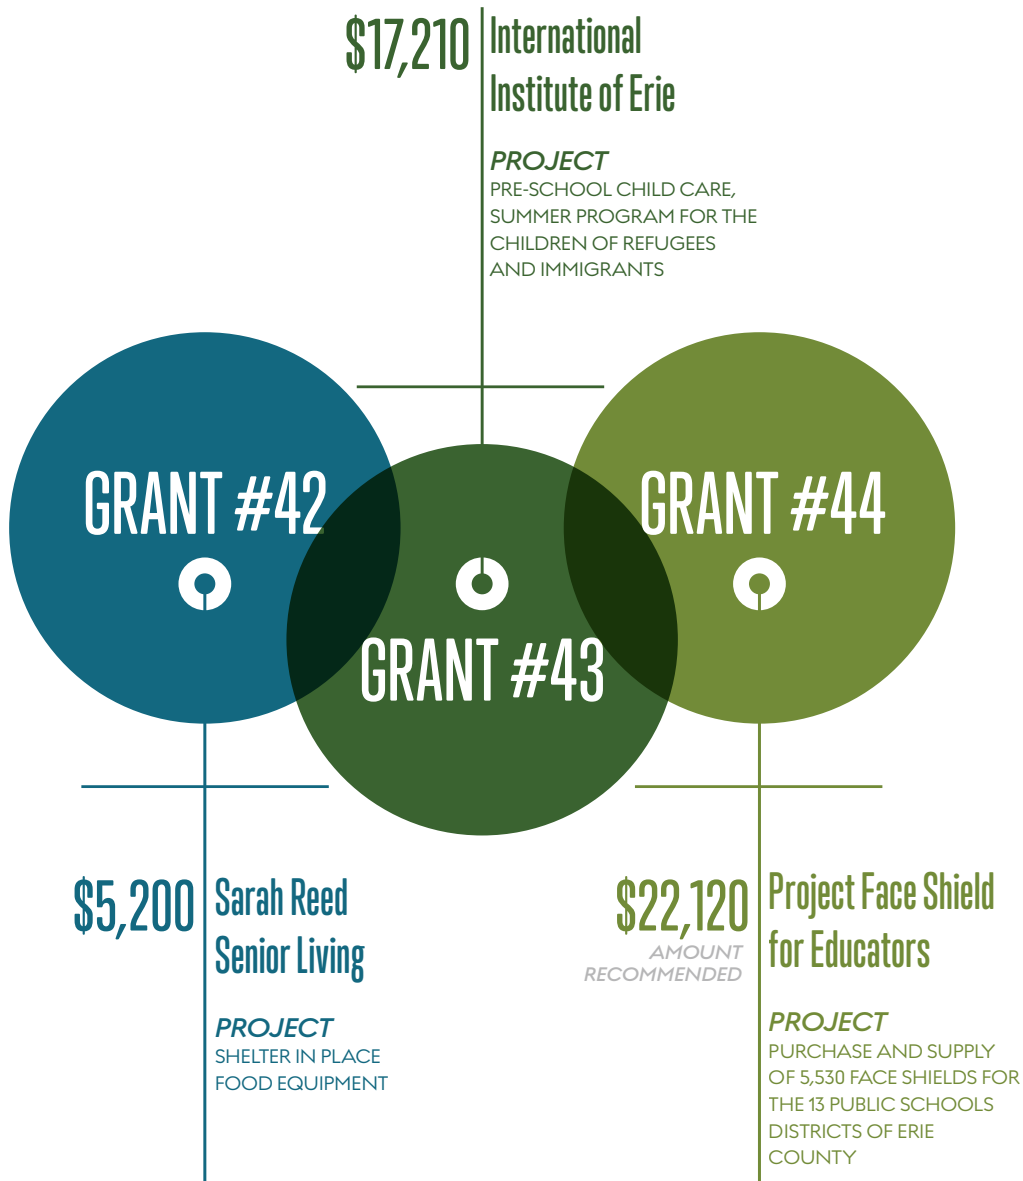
$17,210 International Institute of Erie

PROJECT
PRE-SCHOOL CHILD CARE, SUMMER PROGRAM FOR THE CHILDREN OF REFUGEES AND IMMIGRANTS

GRANT #42

GRANT #43

GRANT #44

$5,200 Sarah Reed Senior Living

PROJECT
SHELTER IN PLACE FOOD EQUIPMENT

$22,120 Project Face Shield for Educators
AMOUNT RECOMMENDED

PROJECT
PURCHASE AND SUPPLY OF 5,530 FACE SHIELDS FOR THE 13 PUBLIC SCHOOLS DISTRICTS OF ERIE COUNTY